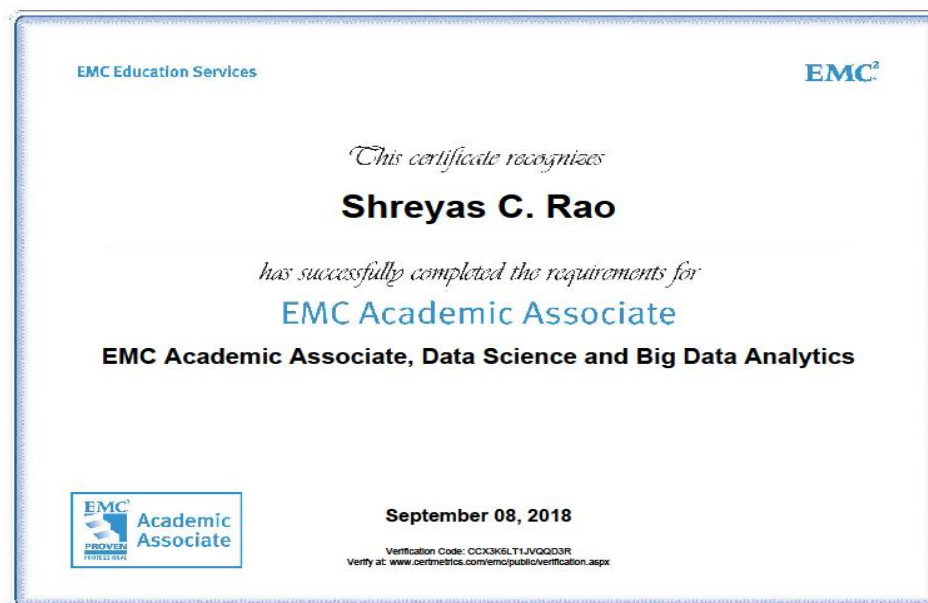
EMC Education Services

$EMC^2$

This certificate recognizes

Shreyas C. Rao

has successfully completed the requirements for

EMC Academic Associate

EMC Academic Associate, Data Science and Big Data Analytics

$EMC^2$
PROVEN
PROFESSIONAL

Academic Associate

September 08, 2018

Verification Code: CCX3K6LT1JVQQD3R
Verify at: www.certmetrics.com/emc/public/verification.aspx